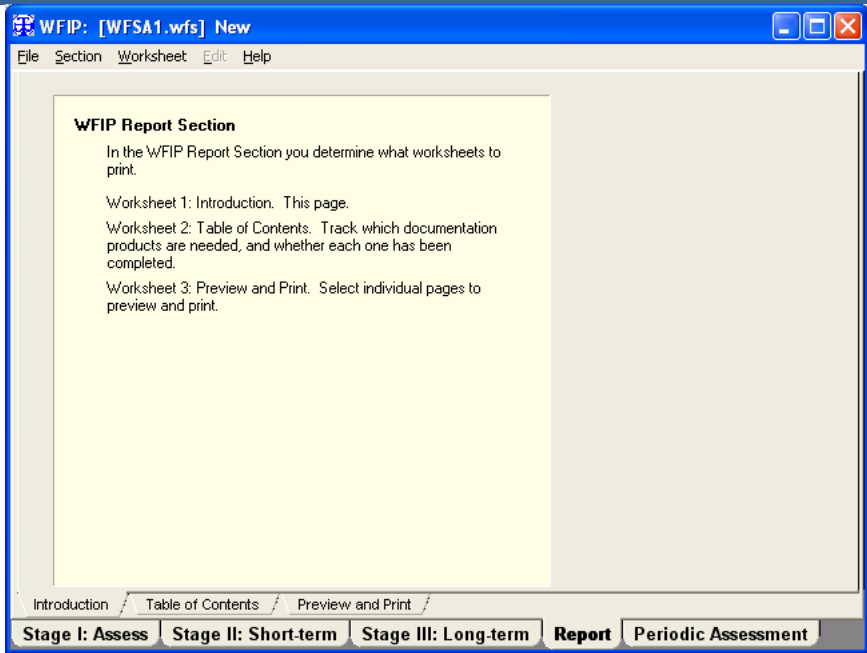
WFIP: [WFSA1.wfs] New

File Section Worksheet Edit Help

WFIP Report Section

In the WFIP Report Section you determine what worksheets to print.

Worksheet 1: Introduction. This page.

Worksheet 2: Table of Contents. Track which documentation products are needed, and whether each one has been completed.

Worksheet 3: Preview and Print. Select individual pages to preview and print.

Introduction Table of Contents Preview and Print

Stage I: Assess Stage II: Short-term Stage III: Long-term Report Periodic Assessment